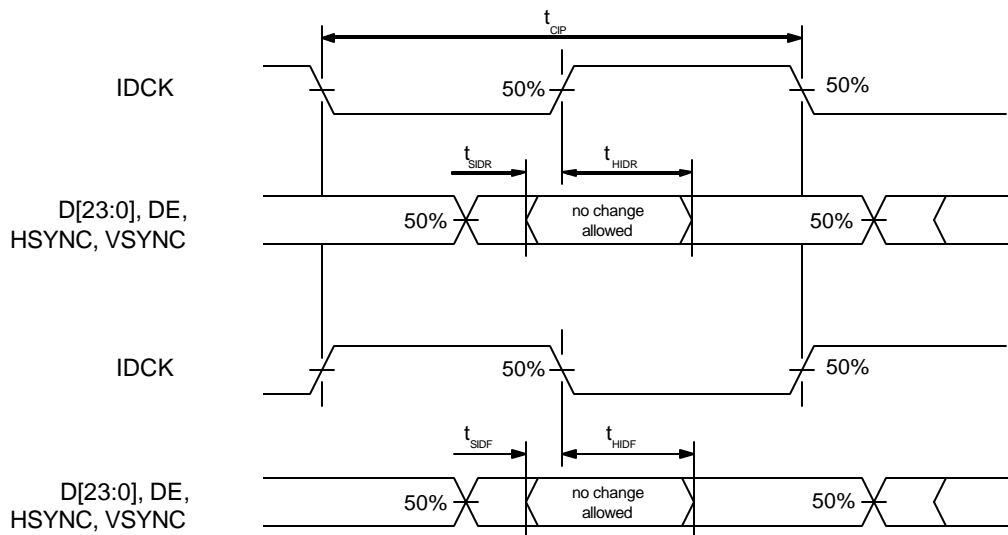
$t_{CIP}$

IDCK

50%

50%

$t_{SIDR}$

$t_{HIDR}$

D[23:0], DE, HSYNC, VSYNC

50%

no change allowed

50%

IDCK

50%

50%

$t_{SIDF}$

$t_{HIDF}$

D[23:0], DE, HSYNC, VSYNC

50%

no change allowed

50%